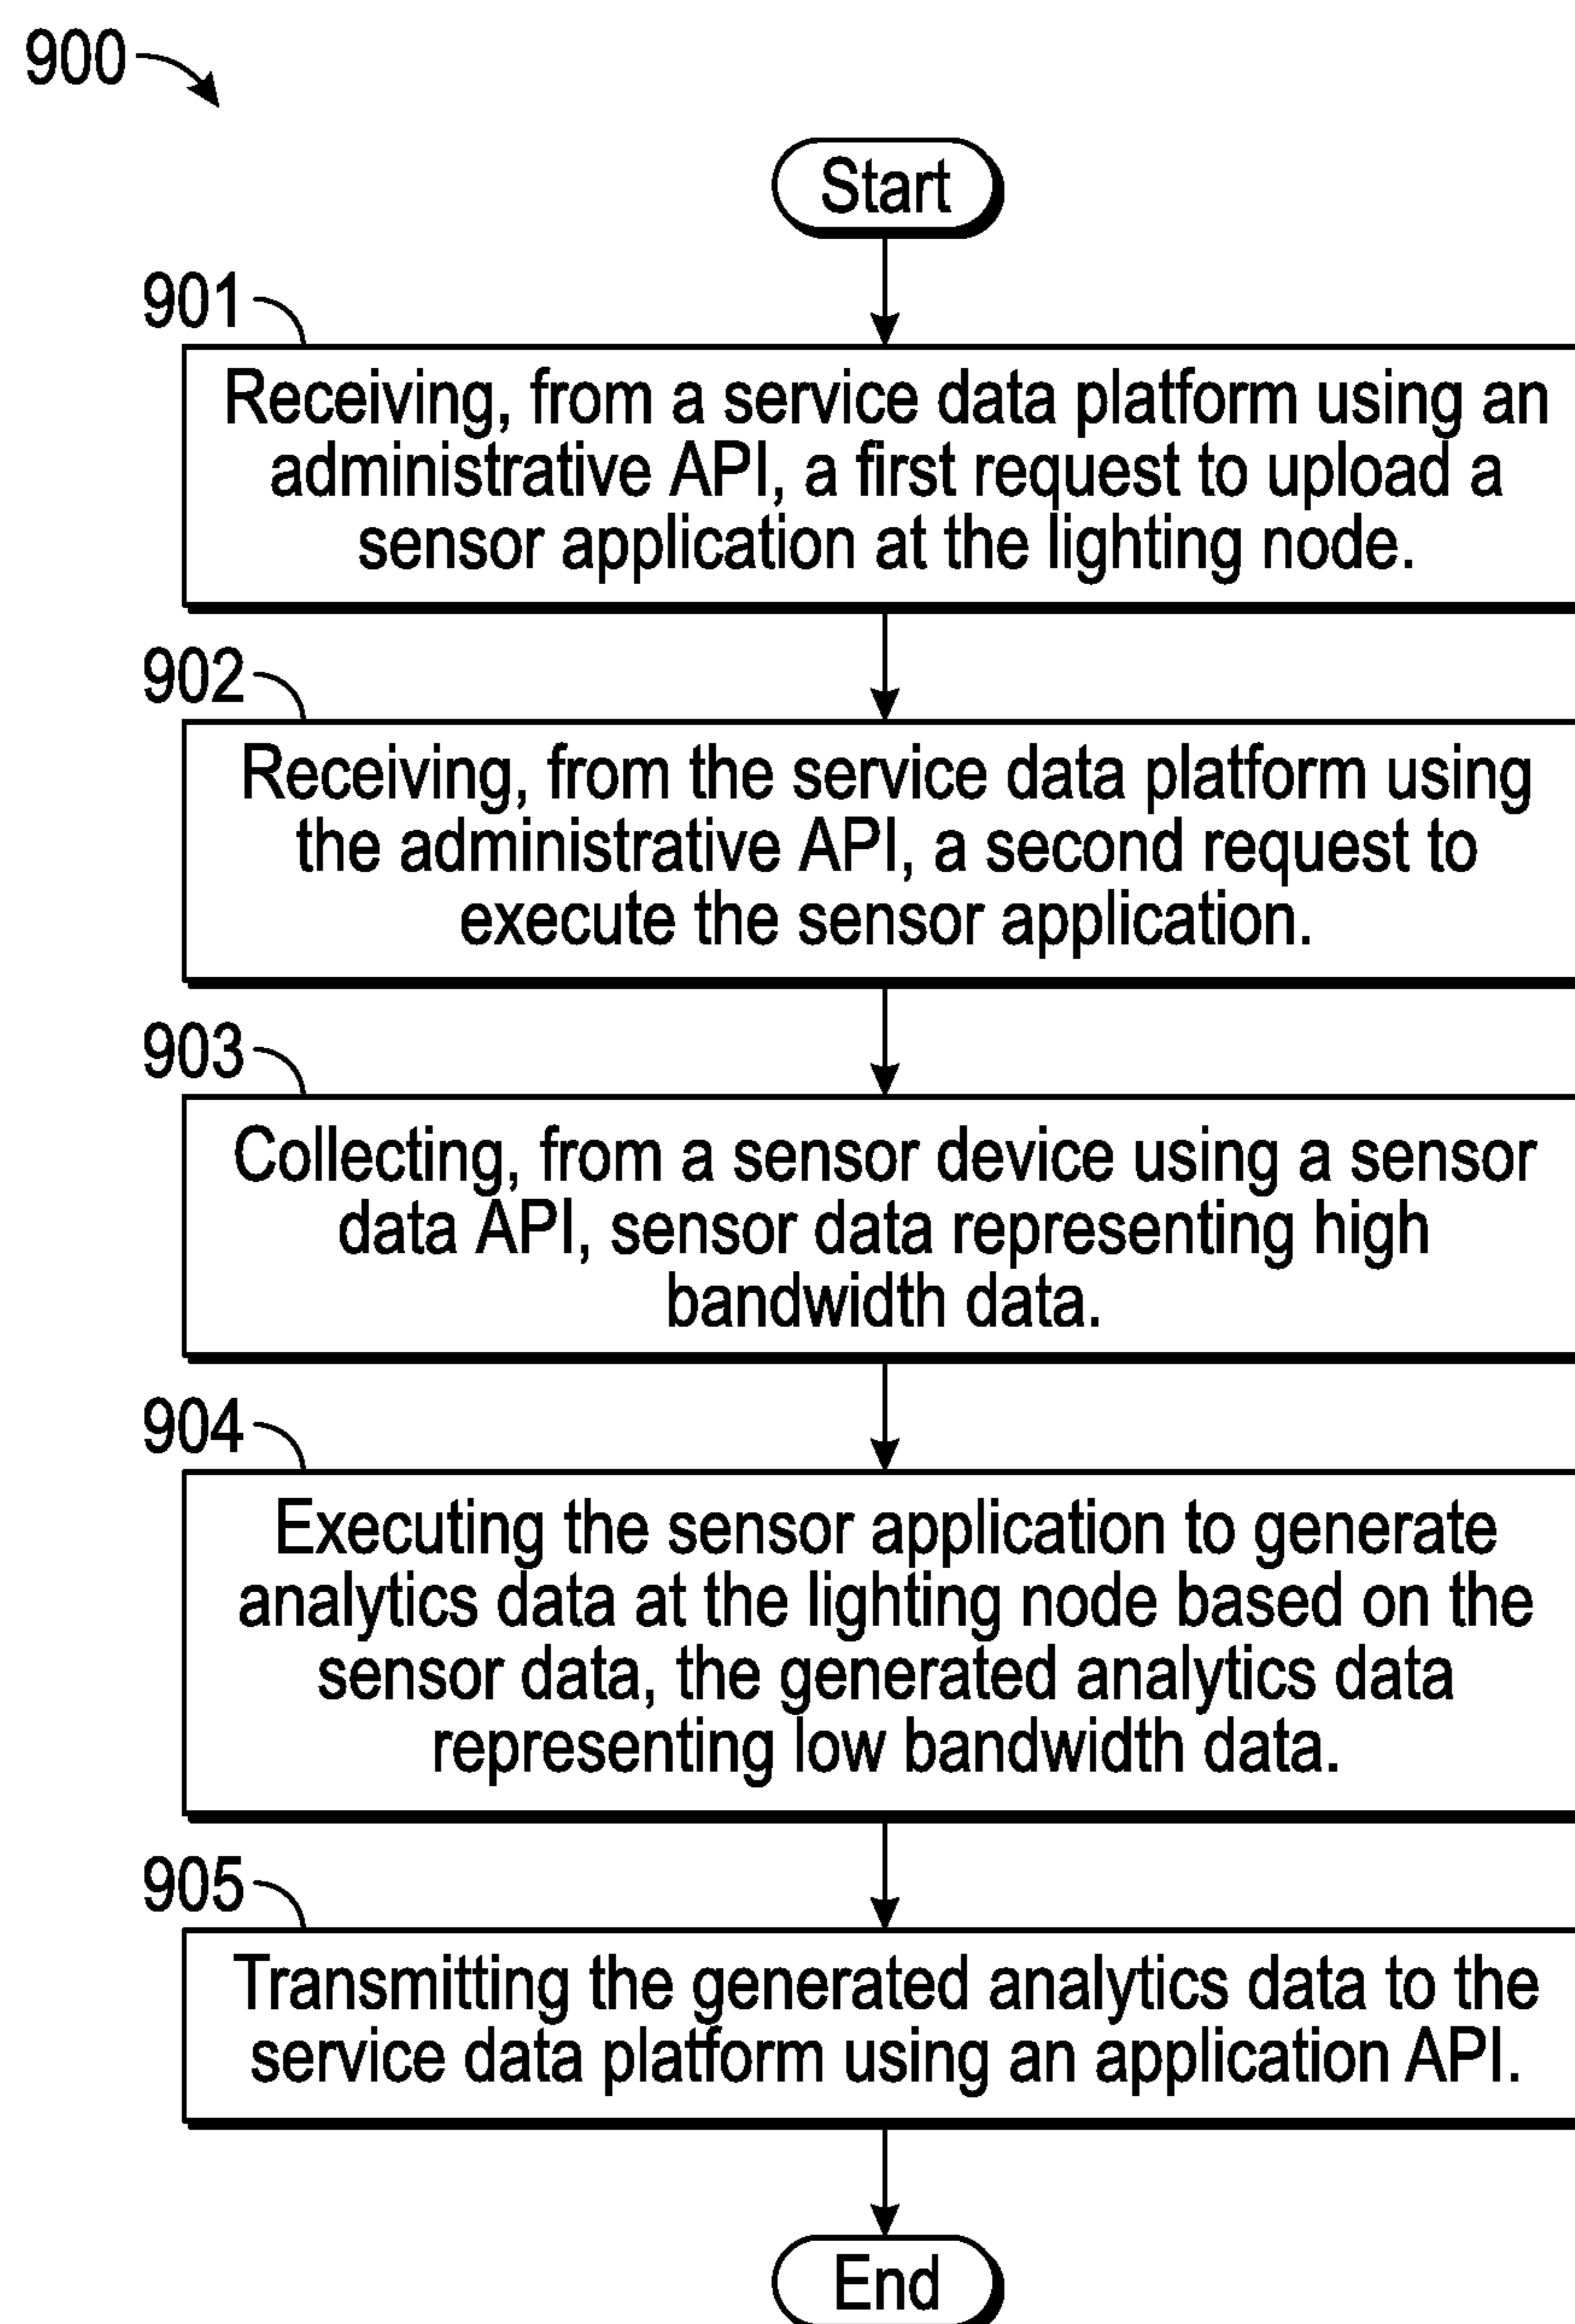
900

Start

901

Receiving, from a service data platform using an administrative API, a first request to upload a sensor application at the lighting node.

902

Receiving, from the service data platform using the administrative API, a second request to execute the sensor application.

903

Collecting, from a sensor device using a sensor data API, sensor data representing high bandwidth data.

904

Executing the sensor application to generate analytics data at the lighting node based on the sensor data, the generated analytics data representing low bandwidth data.

905

Transmitting the generated analytics data to the service data platform using an application API.

End